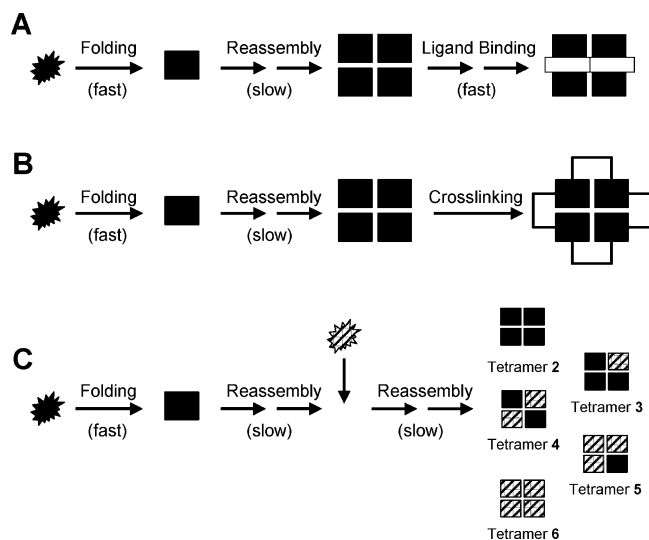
A

Folding (fast)

Reassembly (slow)

Ligand Binding (fast)

B

Folding (fast)

Reassembly (slow)

Crosslinking

C

Folding (fast)

Reassembly (slow)

Reassembly (slow)

Tetramer **2**

Tetramer **3**

Tetramer **4**

Tetramer **5**

Tetramer **6**